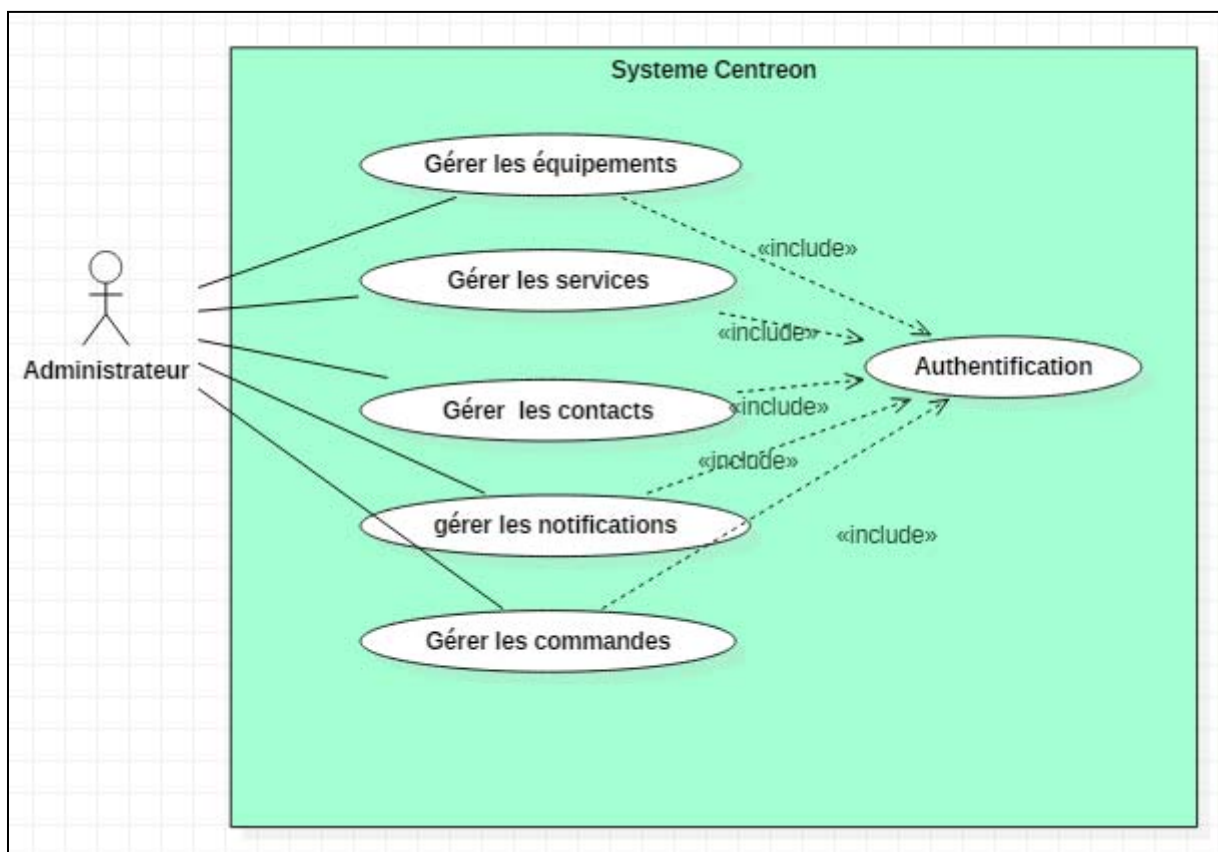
Systeme Centreon

Gérer les équipements

«include»

Gérer les services

«include»

Administrateur

Authentification

Gérer  les contacts

«include»

«include»

gérer les notifications

«include»

Gérer les commandes